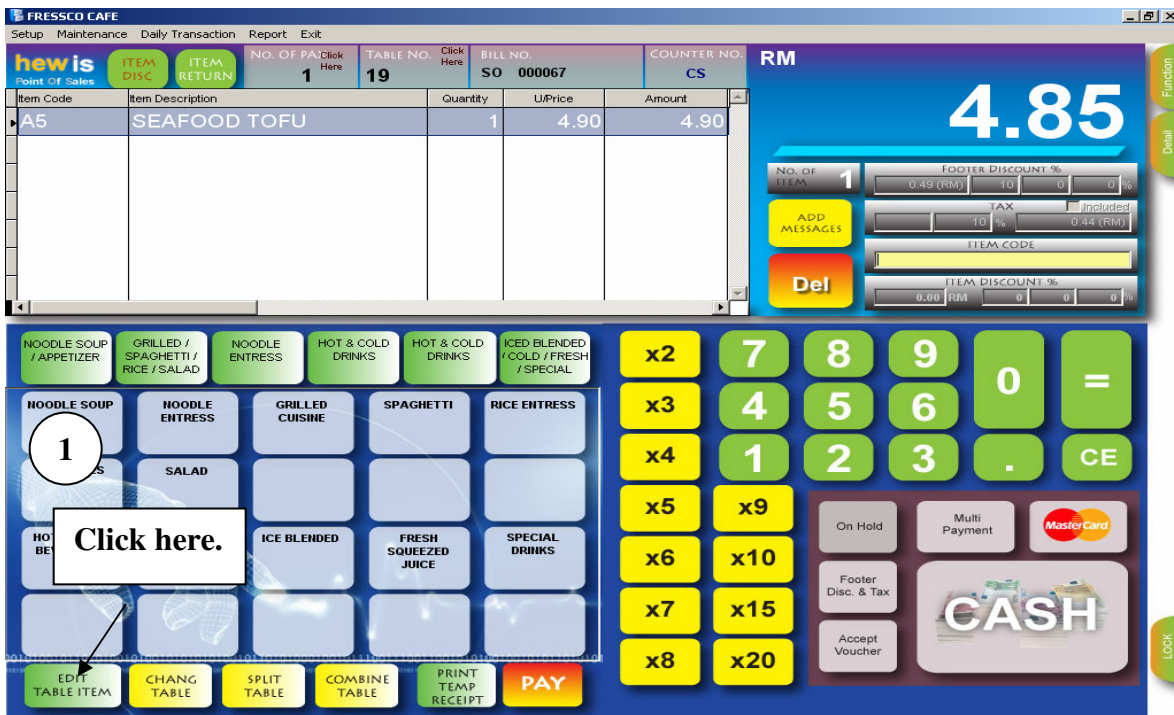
FRESSCO CAFE

Setup Maintenance Daily Transaction Report Exit

hewis Point Of Sales

ITEM DISC

ITEM RETURN

NO. OF PAX Click Here 1

TABLE NO. Click Here 19

BILL NO. SO 000067

COUNTER NO. CS

RM

4.85

| Item Code | Item Description | Quantity | U/Price | Amount |
|---|---|---|---|---|
| A5 | SEAFOOD TOFU | 1 | 4.90 | 4.90 |

NO. OF ITEM 1

FOOTER DISCOUNT %
0.49 (RM) 10 0 0 %

TAX Included
10 % 0.44 (RM)

ADD MESSAGES

ITEM CODE

Del

ITEM DISCOUNT %
0.00 RM 0 0 0 %

Function

Detail

NOODLE SOUP / APPETIZER

GRILLED / SPAGHETTI / RICE / SALAD

NOODLE ENTRESS

HOT & COLD DRINKS

HOT & COLD DRINKS

ICED BLENDED / COLD / FRESH / SPECIAL

NOODLE SOUP

NOODLE ENTRESS

GRILLED CUISINE

SPAGHETTI

RICE ENTRESS

1

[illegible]S

SALAD

HOT BE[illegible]

Click here.

ICE BLENDED

FRESH SQUEEZED JUICE

SPECIAL DRINKS

EDIT TABLE ITEM

CHANG TABLE

SPLIT TABLE

COMBINE TABLE

PRINT TEMP RECEIPT

PAY

x2 x3 x4 x5 x6 x7 x8

x9 x10 x15 x20

7 8 9 4 5 6 1 2 3 0 . = CE

On Hold

Multi Payment

MasterCard

Footer Disc. & Tax

CASH

Accept Voucher

LOCK